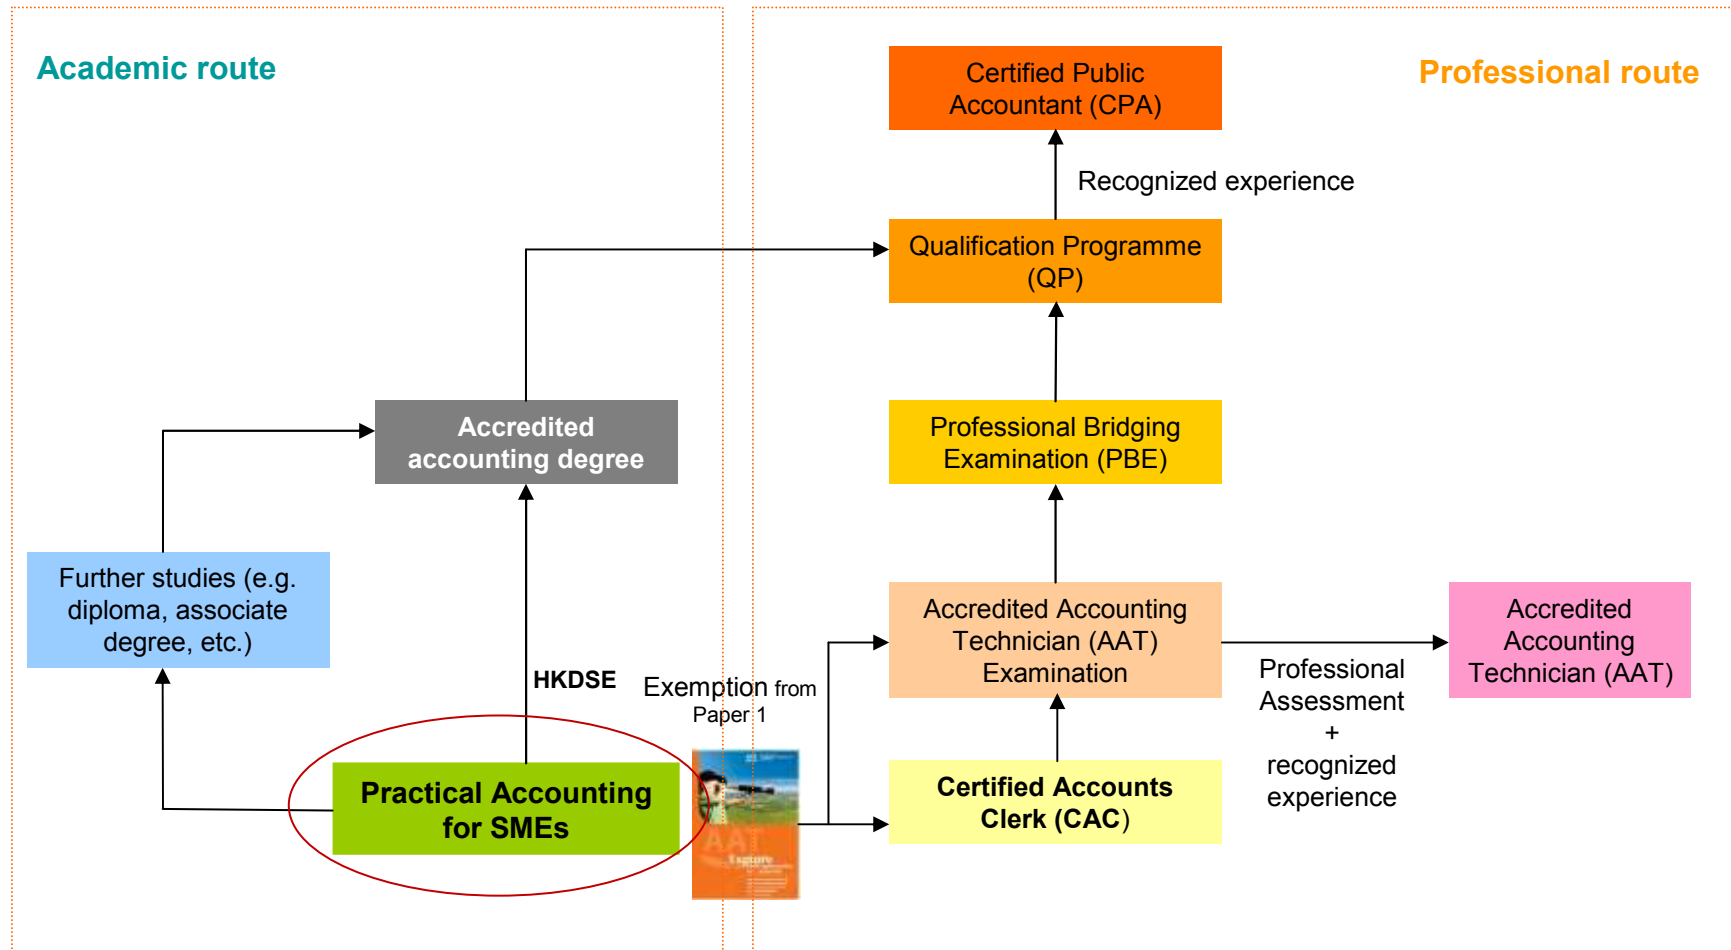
Academic route

Professional route

Certified Public Accountant (CPA)

Recognized experience

Qualification Programme (QP)

Accredited accounting degree

Professional Bridging Examination (PBE)

Further studies (e.g. diploma, associate degree, etc.)

Accredited Accounting Technician (AAT) Examination

Accredited Accounting Technician (AAT)

HKDSE

Exemption from Paper 1

Professional Assessment + recognized experience

Practical Accounting for SMEs

AAT

Certified Accounts Clerk (CAC)